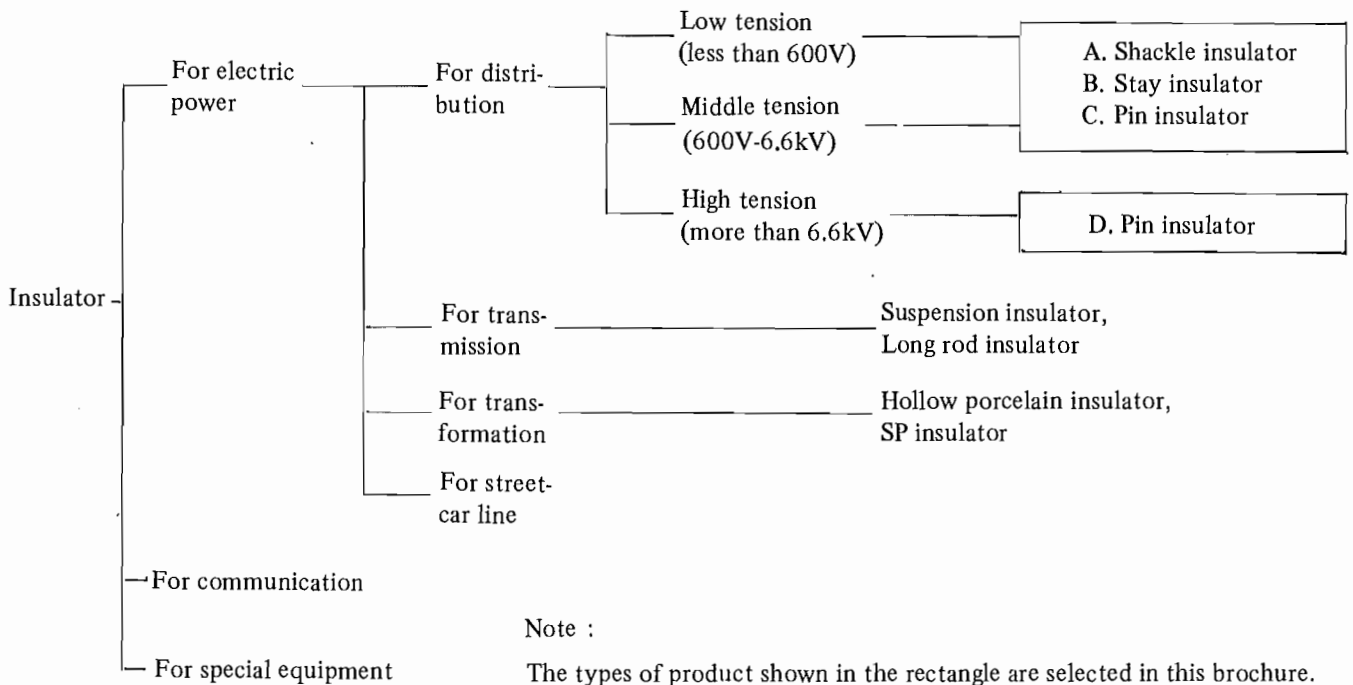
Insulator

For electric power

For distribution

Low tension (less than 600V)

Middle tension (600V-6.6kV)

High tension (more than 6.6kV)

A. Shackle insulator
B. Stay insulator
C. Pin insulator

D. Pin insulator

For transmission

Suspension insulator, Long rod insulator

For transformation

Hollow porcelain insulator, SP insulator

For streetcar line

For communication

For special equipment

Note :

The types of product shown in the rectangle are selected in this brochure.